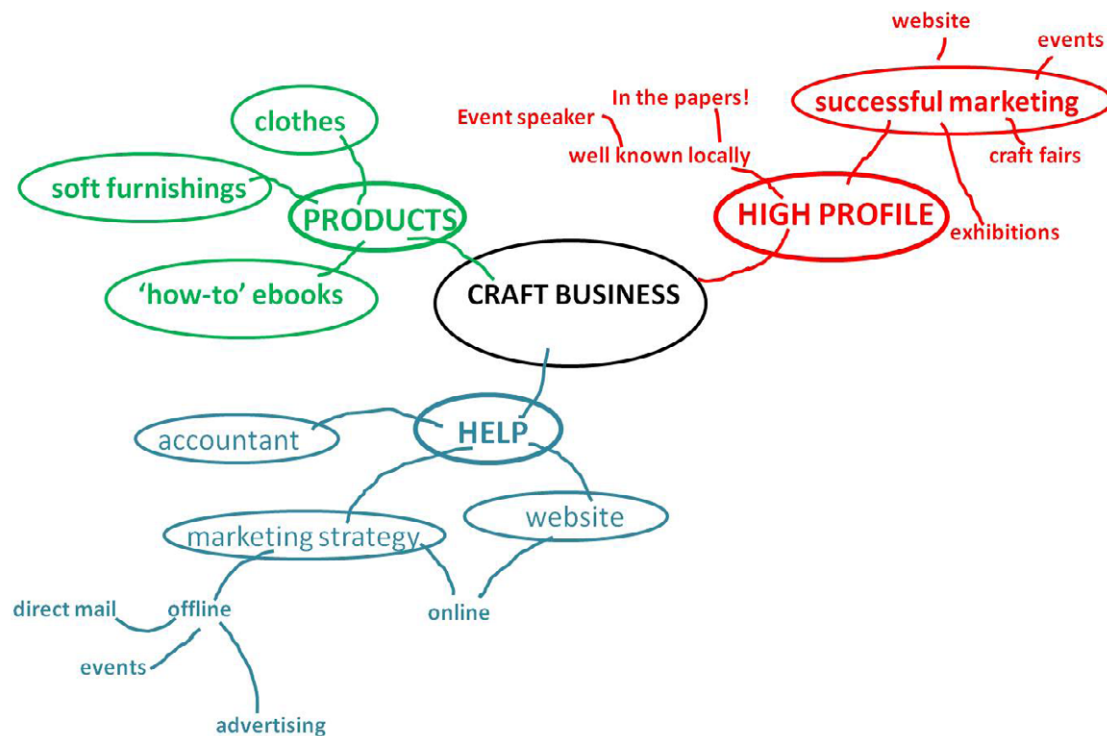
website

events

successful marketing

In the papers!

Event speaker

well known locally

craft fairs

HIGH PROFILE

exhibitions

clothes

soft furnishings

PRODUCTS

'how-to' ebooks

CRAFT BUSINESS

accountant

HELP

website

marketing strategy

direct mail

offline

online

events

advertising